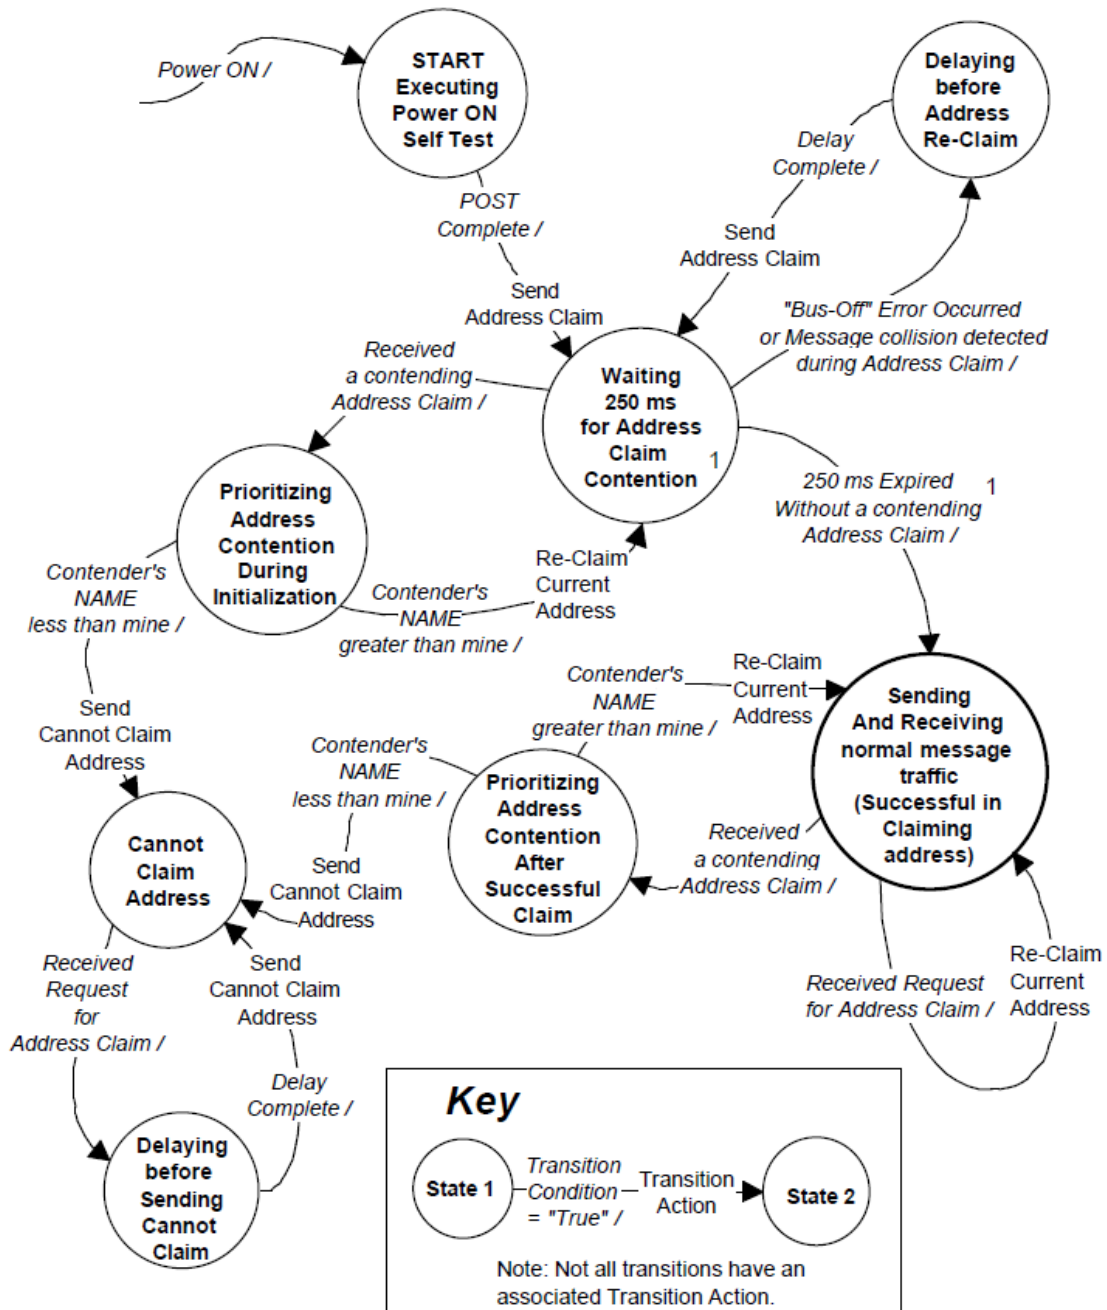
Power ON /

START Executing Power ON Self Test

Delaying before Address Re-Claim

POST Complete /

Delay Complete /

Send Address Claim

Send Address Claim

"Bus-Off" Error Occurred or Message collision detected during Address Claim /

Received a contending Address Claim /

Waiting 250 ms for Address Claim Contention

1

250 ms Expired Without a contending Address Claim /

1

Prioritizing Address Contention During Initialization

Re-Claim Current Address

Contender's NAME greater than mine /

Contender's NAME less than mine /

Send Cannot Claim Address

Contender's NAME greater than mine /

Re-Claim Current Address

Sending And Receiving normal message traffic (Successful in Claiming address)

Contender's NAME less than mine /

Prioritizing Address Contention After Successful Claim

Cannot Claim Address

Send Cannot Claim Address

Received a contending Address Claim /

Received Request for Address Claim /

Send Cannot Claim Address

Re-Claim Current Address

Received Request for Address Claim /

Delay Complete /

Delaying before Sending Cannot Claim

Key

State 1

Transition Condition = "True" /

Transition Action

State 2

Note: Not all transitions have an associated Transition Action.